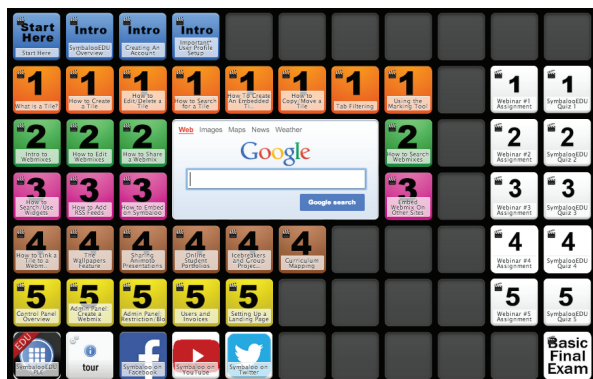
Start Here
Start Here

Intro
Symbaloo EDU Overview

Intro
Creating An Account

Intro
*Important* User Profile Setup

1
What is a Tile?

1
How to Create a Tile

1
How to Edit/Delete a Tile

1
How to Search for a Tile

1
How To Create An Embedded Ti...

1
How to Copy/Move a Tile

1
Tab Filtering

1
Using the Marking Tool

1
Webinar #1 Assignment

1
SymbalooEDU Quiz 1

2
Intro to Webmixes

2
How to Edit Webmixes

2
How to Share a Webmix

Web Images Maps News Weather
Google
Google search

2
How to Search Webmixes

2
Webinar #2 Assignment

2
SymbalooEDU Quiz 2

3
How to Search/Use Widgets

3
How to Add RSS Feeds

3
How to Embed on Symbaloo

3
Embed Webmix On Other Sites

3
Webinar #3 Assignment

3
SymbalooEDU Quiz 3

4
How to Link a Tile to a Webm...

4
The Wallpapers Feature

4
Sharing Animoto Presentations

4
Online Student Portfolios

4
Icebreakers and Group Project...

4
Curriculum Mapping

4
Webinar #4 Assignment

4
SymbalooEDU Quiz 4

5
Control Panel Overview

5
Admin Panel: Create a Webmix

5
Admin Panel: Restriction/Blo

5
Users and Invoices

5
Setting Up a Landing Page

5
Webinar #5 Assignment

5
SymbalooEDU Quiz 5

EDU
SymbalooEDU PLN

tour

Symbaloo on Facebook

Symbaloo on YouTube

Symbaloo on Twitter

Basic Final Exam